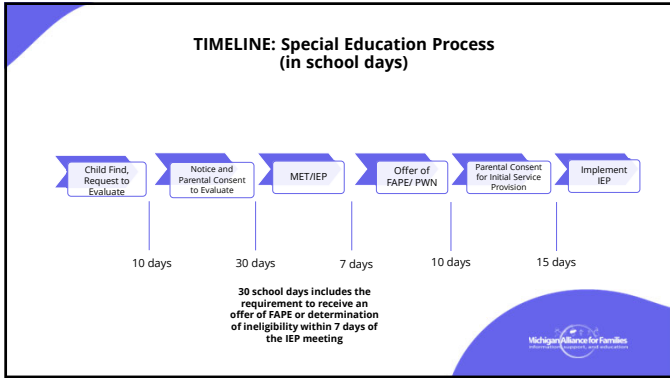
TIMELINE: Special Education Process
(in school days)

Child Find, Request to Evaluate

Notice and Parental Consent to Evaluate

MET/IEP

Offer of FAPE/ PWN

Parental Consent for Initial Service Provision

Implement IEP

10 days

30 days

7 days

10 days

15 days

30 school days includes the requirement to receive an offer of FAPE or determination of ineligibility within 7 days of the IEP meeting

Michigan Alliance for Families
information, support, and education